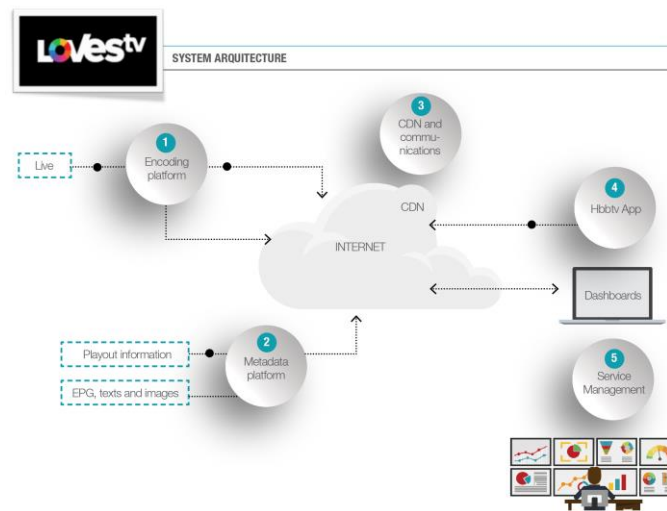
LOVEStv

SYSTEM ARQUITECTURE

Live

1
Encoding platform

3
CDN and communications

4
Hbbtv App

CDN

INTERNET

Dashboards

2
Metadata platform

Playout information

EPG, texts and images

5
Service Management